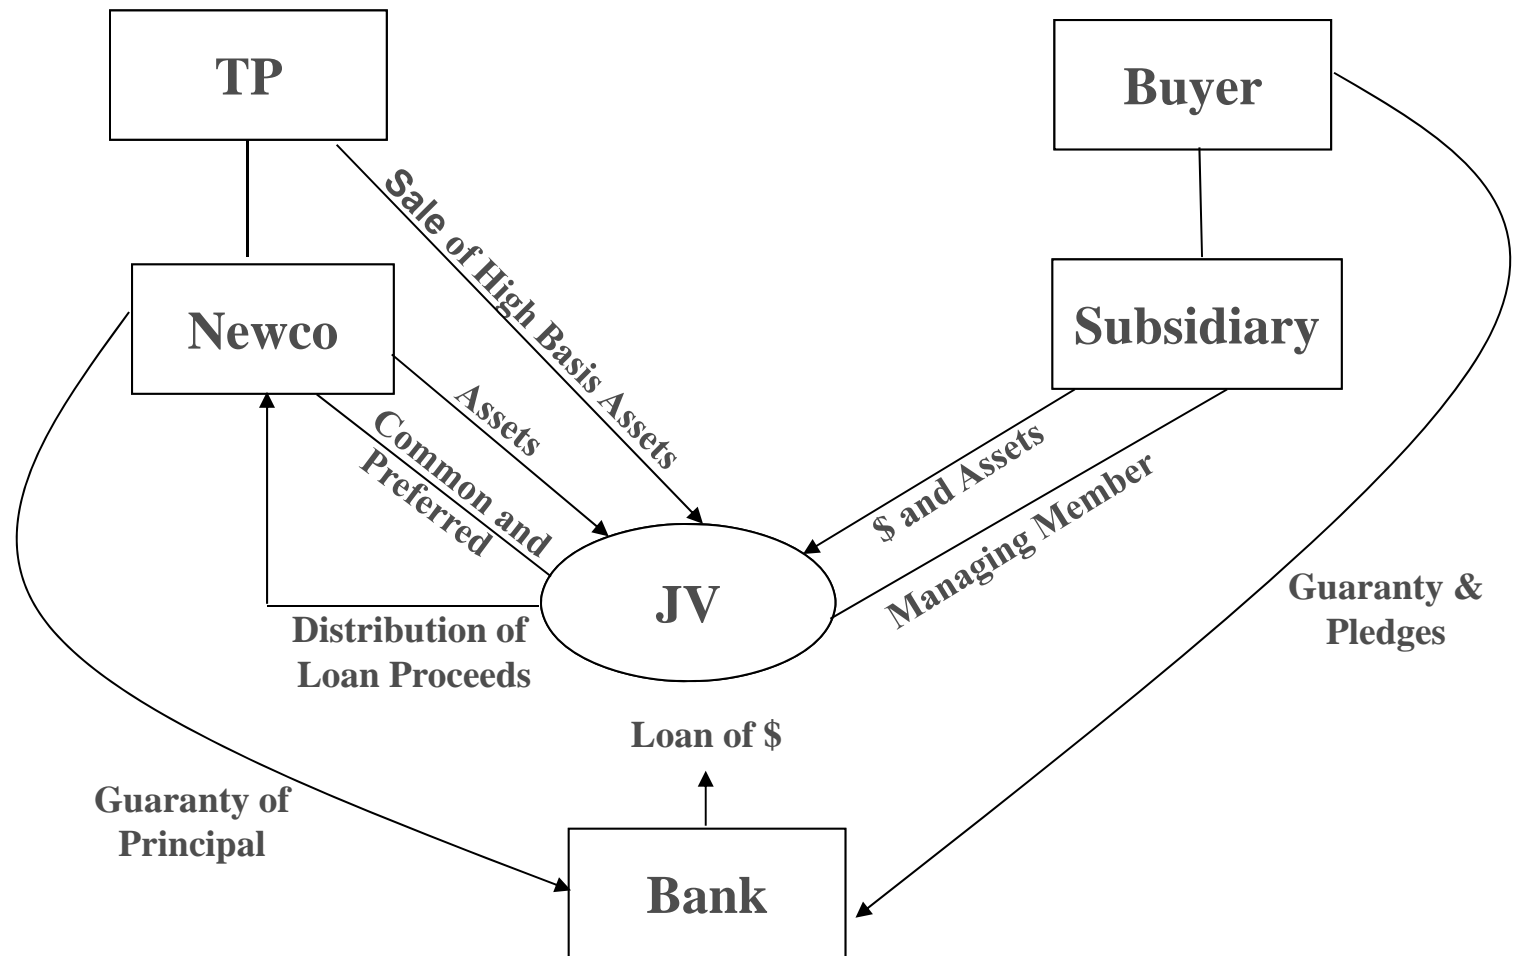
TP

Buyer

Sale of High Basis Assets

Newco

Subsidiary

Assets

Common and Preferred

$ and Assets

Managing Member

JV

Distribution of Loan Proceeds

Guaranty & Pledges

Loan of $

Guaranty of Principal

Bank